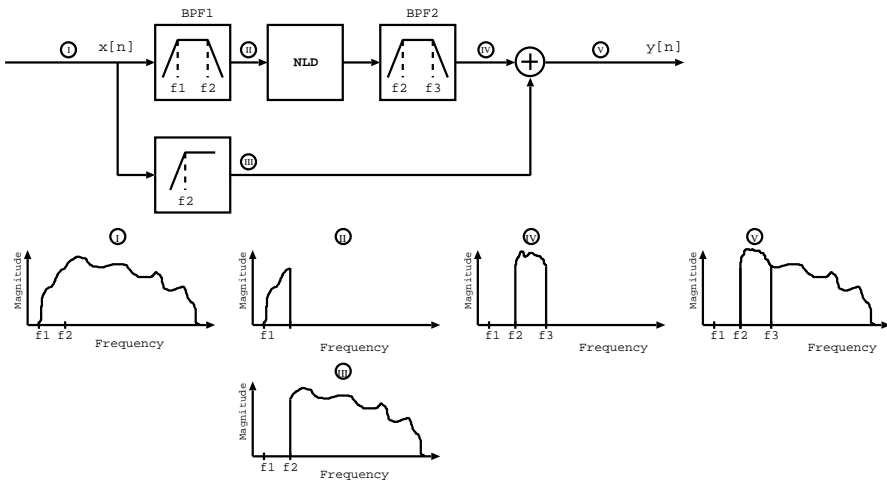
BPF1

BPF2

I x[n]

f1 f2

II

NLD

f2 f3

IV

V y[n]

III

f2

I

Magnitude

f1 f2

Frequency

II

Magnitude

f1

Frequency

IV

Magnitude

f1 f2 f3

Frequency

V

Magnitude

f1 f2 f3

Frequency

III

Magnitude

f1 f2

Frequency